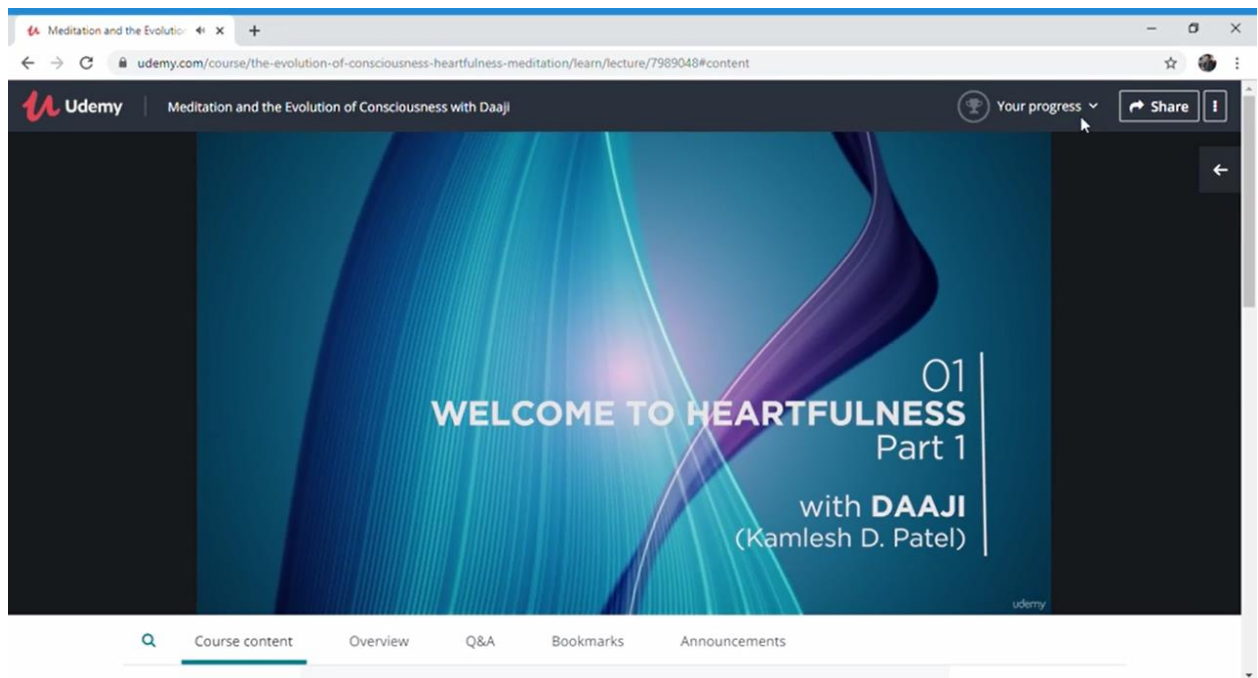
Meditation and the Evolutio

udemy.com/course/the-evolution-of-consciousness-heartfulness-meditation/learn/lecture/7989048#content

Udemy

Meditation and the Evolution of Consciousness with Daaji

Your progress

Share

01
WELCOME TO HEARTFULNESS
Part 1

with DAAJI
(Kamlesh D. Patel)

udemy

Course content

Overview

Q&A

Bookmarks

Announcements